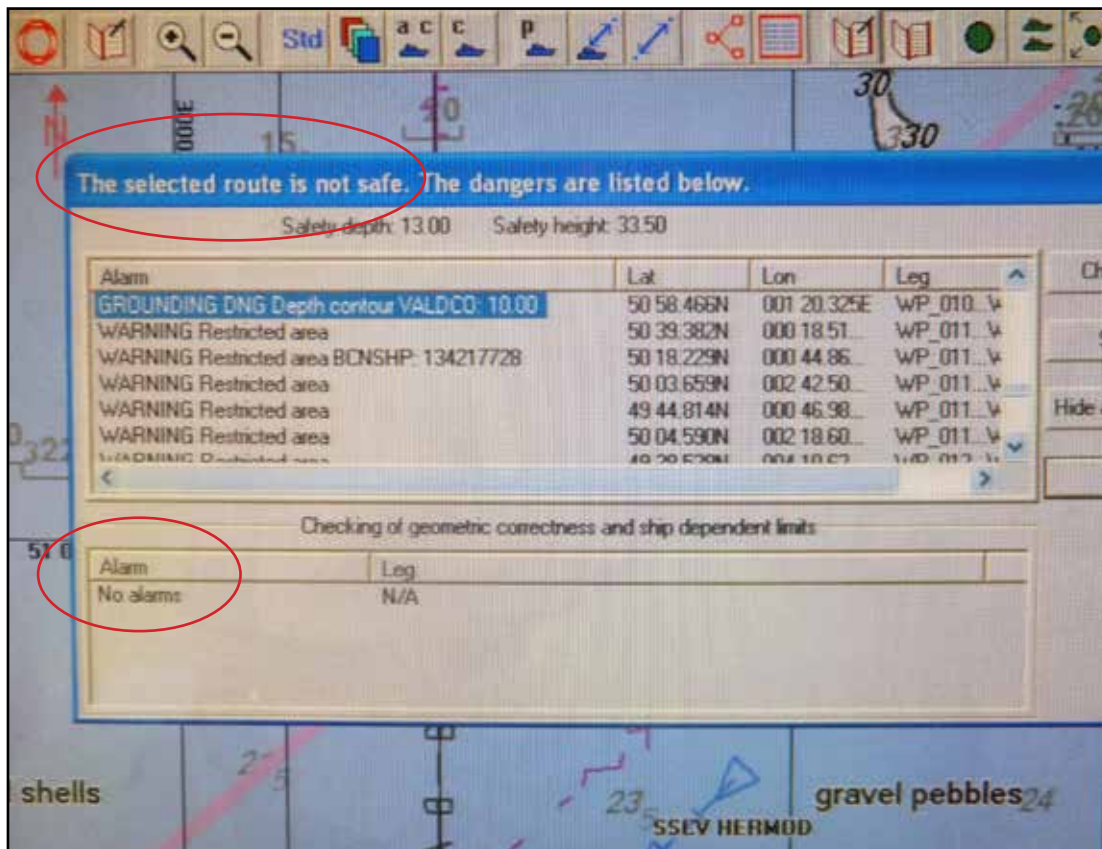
Std a c c p

30 330

000E 15 20

The selected route is not safe. The dangers are listed below.

Safety depth: 13.00 Safety height: 33.50

| Alarm | Lat | Lon | Leg |
|---|---|---|---|
| GROUNDING DNG Depth contour VALDCO: 10.00 | 50 58.466N | 001 20.325E | WP_010...V |
| WARNING Restricted area | 50 39.382N | 000 18.51... | WP_011...V |
| WARNING Restricted area BCNSHP: 134217728 | 50 18.229N | 000 44.86... | WP_011...V |
| WARNING Restricted area | 50 03.659N | 002 42.50... | WP_011...V |
| WARNING Restricted area | 49 44.814N | 000 46.98... | WP_011...V |
| WARNING Restricted area | 50 04.590N | 002 18.60... | WP_011...V |
| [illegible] | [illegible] | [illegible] | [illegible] |

Ch

Hide

Checking of geometric correctness and ship dependent limits

| Alarm | Leg |
|---|---|
| No alarms | N/A |

322

51 0

shells 25 23 gravel pebbles 24

SSEV HERMOD